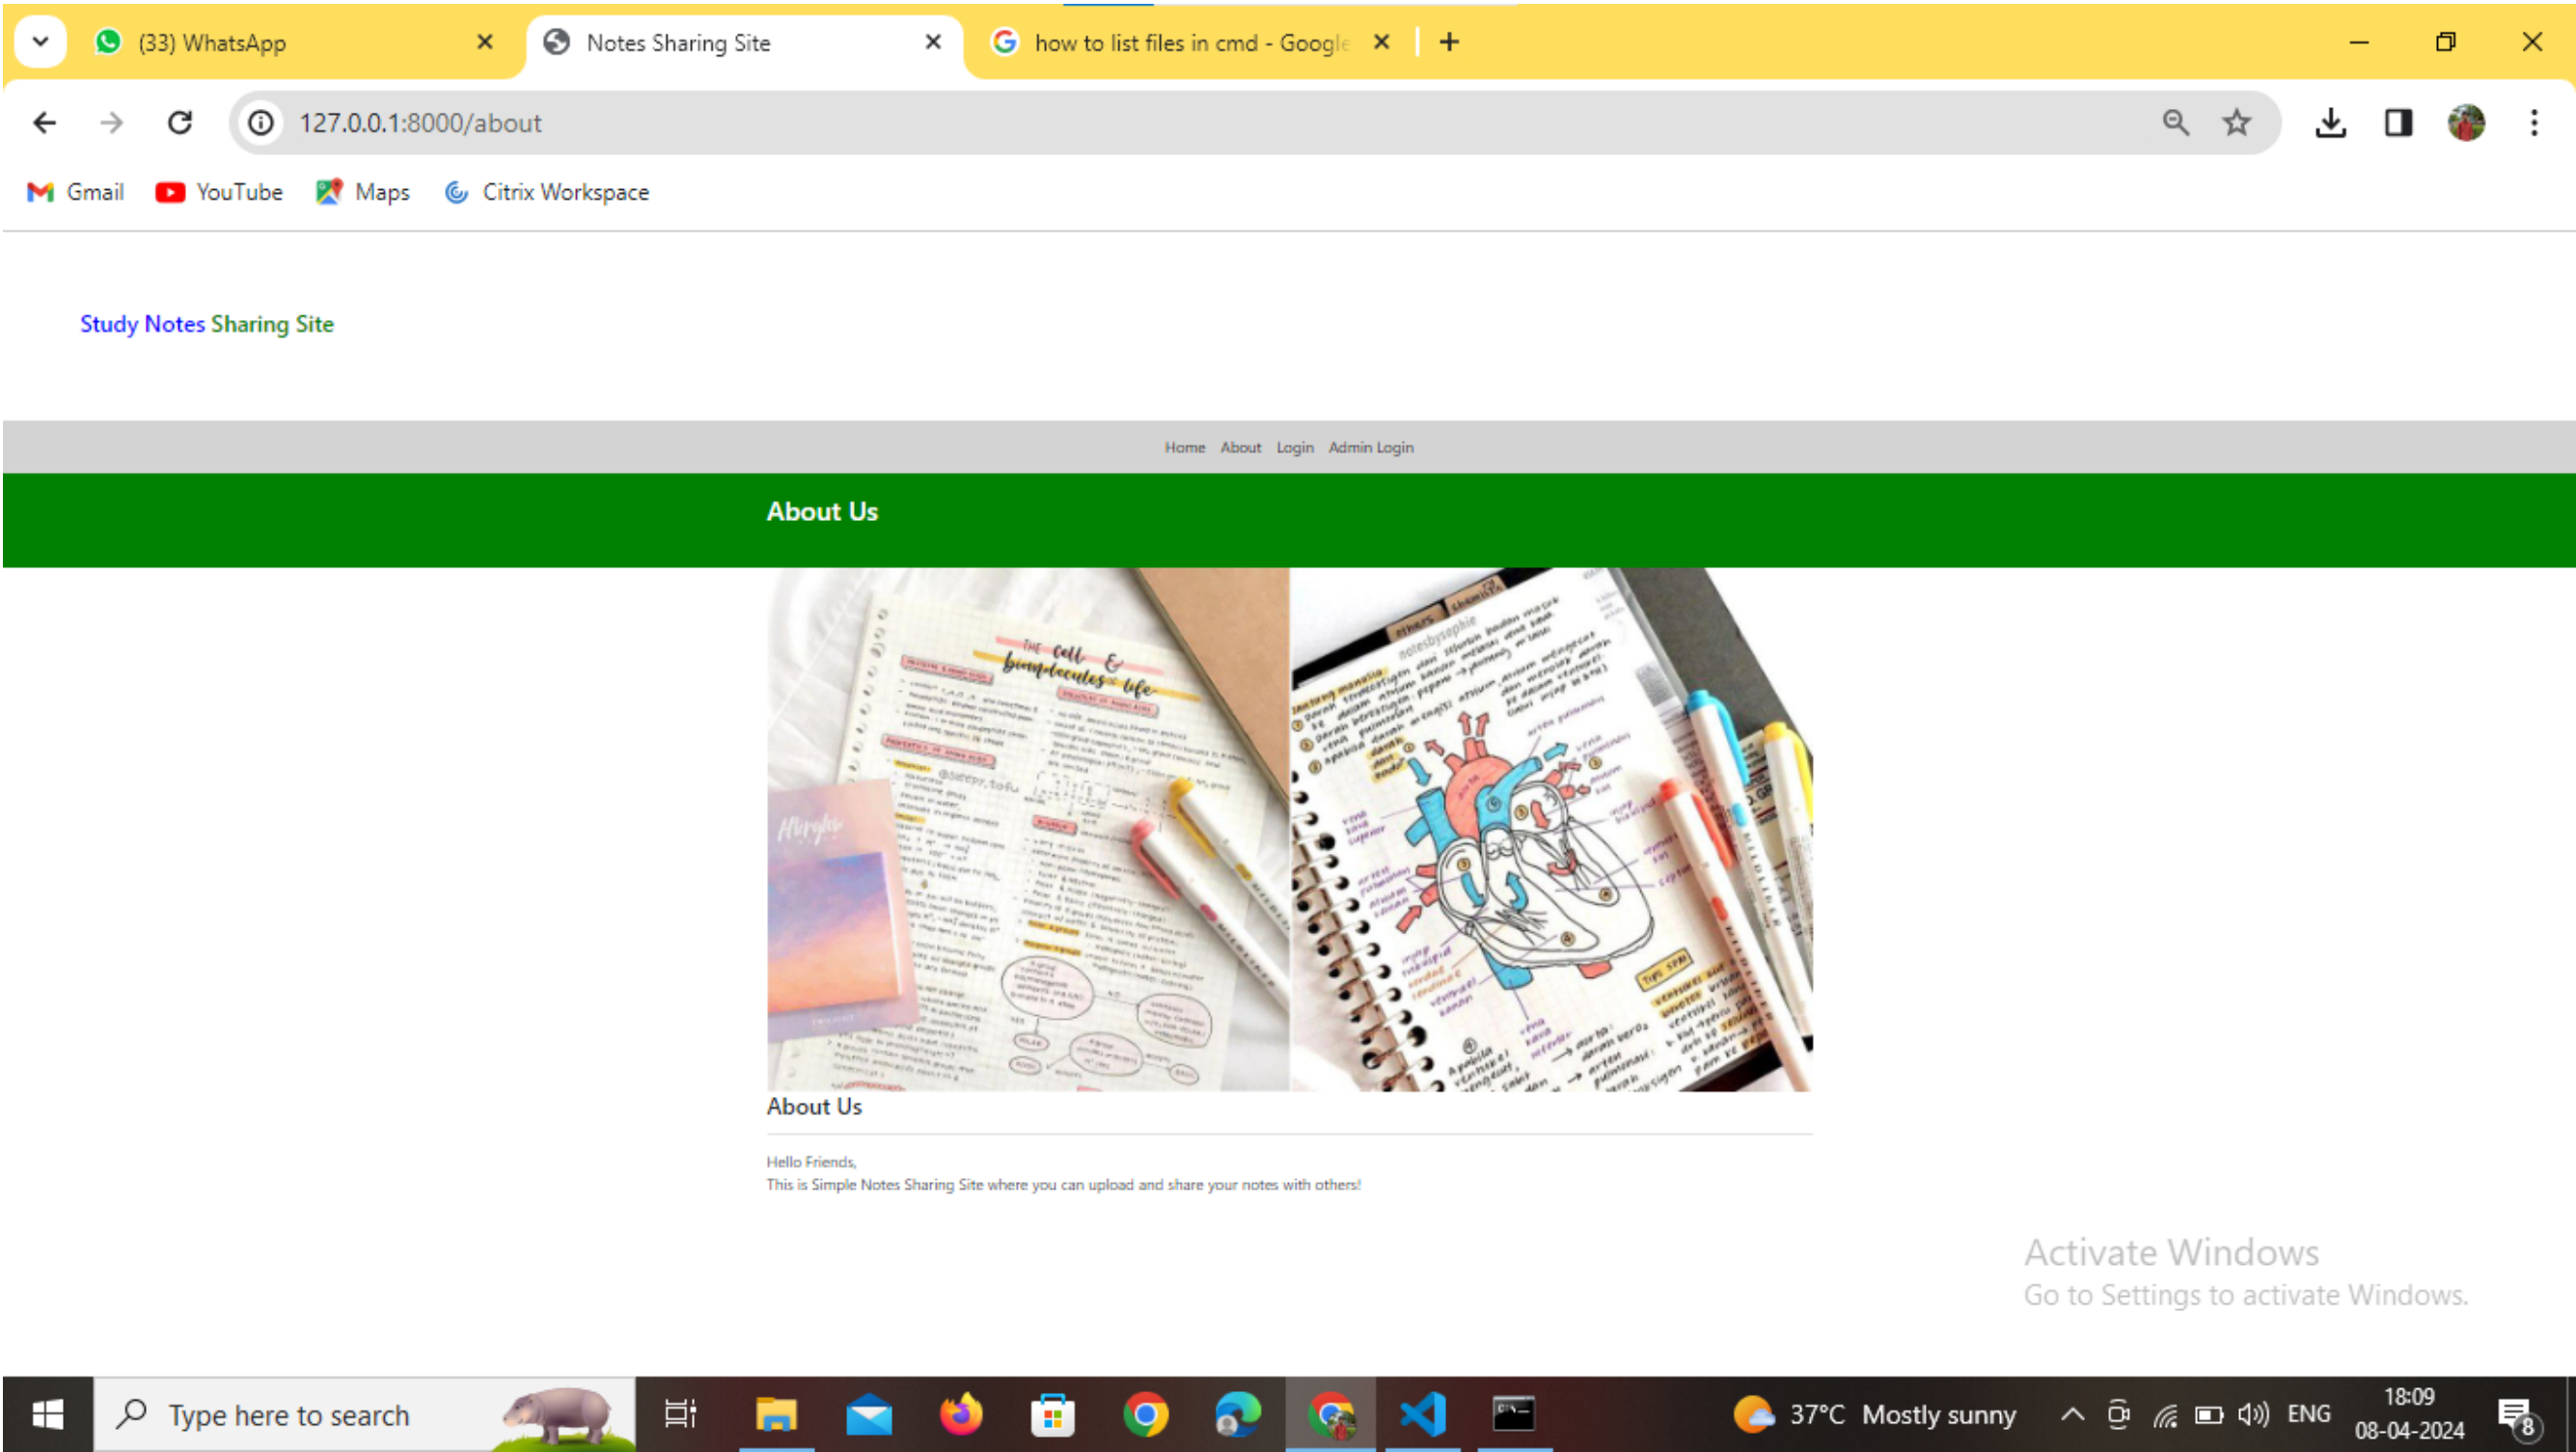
(33) WhatsApp
Notes Sharing Site
how to list files in cmd - Google

127.0.0.1:8000/about

Gmail YouTube Maps Citrix Workspace

Study Notes Sharing Site

Home About Login Admin Login

About Us

About Us

Hello Friends,
This is Simple Notes Sharing Site where you can upload and share your notes with others!

Activate Windows
Go to Settings to activate Windows.

Type here to search
37°C Mostly sunny
ENG
18:09
08-04-2024
8